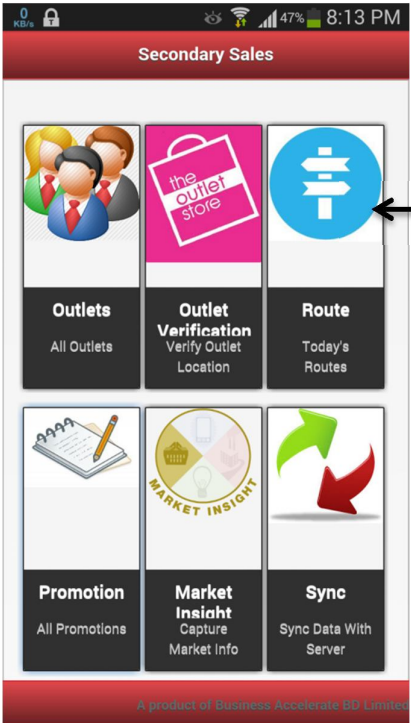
0
KB/s

47%

8:13 PM

Secondary Sales

the outlet store

Outlets
All Outlets

Outlet Verification
Verify Outlet Location

Route
Today's Routes

MARKET INSIGHT

Promotion
All Promotions

Market Insight
Capture Market Info

Sync
Sync Data With Server

A product of Business Accelerate BD Limited